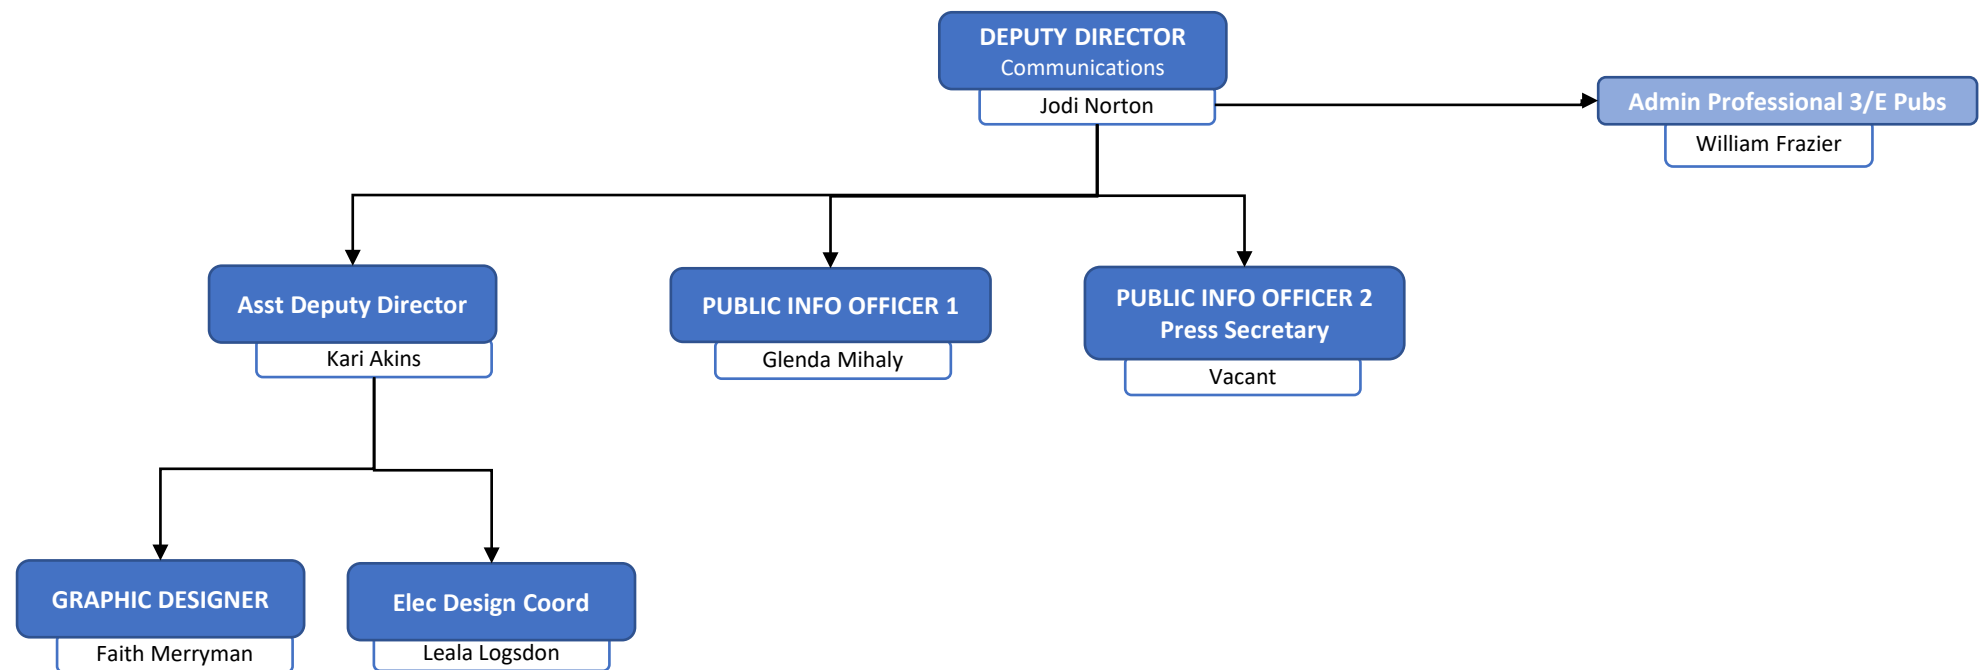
DEPUTY DIRECTOR
Communications
Jodi Norton

Admin Professional 3/E Pubs
William Frazier

Asst Deputy Director
Kari Akins

PUBLIC INFO OFFICER 1
Glenda Mihaly

PUBLIC INFO OFFICER 2
Press Secretary
Vacant

GRAPHIC DESIGNER
Faith Merryman

Elec Design Coord
Leala Logsdon